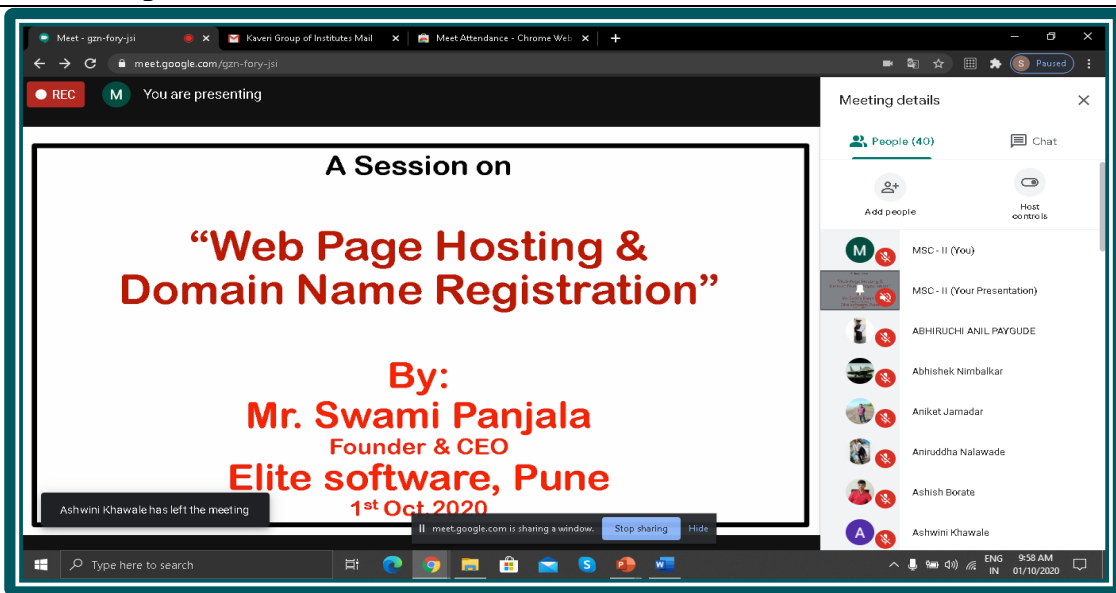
Meet - gzn-fory-jsi
Kaveri Group of Institutes Mail
Meet Attendance - Chrome Web
meet.google.com/gzn-fory-jsi
Paused
REC
M You are presenting
Meeting details
People (40)
Chat
Add people
Host controls
MSC - II (You)
MSC - II (Your Presentation)
ABHIRUCHI ANIL PAYGUDE
Abhishek Nimbalkar
Aniket Jamadar
Aniruddha Nalawade
Ashish Borate
Ashwini Khawale

A Session on

"Web Page Hosting & Domain Name Registration"

By:
Mr. Swami Panjala
Founder & CEO
Elite software, Pune
1$^{st}$ Oct 2020

Ashwini Khawale has left the meeting
meet.google.com is sharing a window. Stop sharing Hide
Type here to search
ENG IN 9:58 AM 01/10/2020